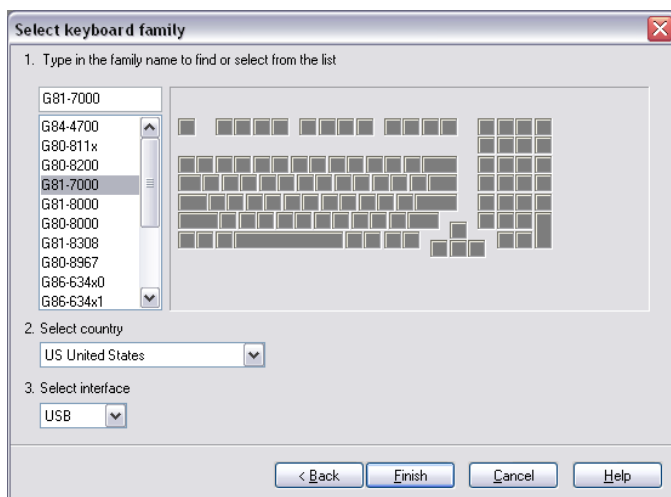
Select keyboard family

1. Type in the family name to find or select from the list

G81-7000

G84-4700
G80-811x
G80-8200
G81-7000
G81-8000
G80-8000
G81-8308
G80-8967
G86-634x0
G86-634x1

2. Select country

US United States

3. Select interface

USB

< Back
Finish
Cancel
Help